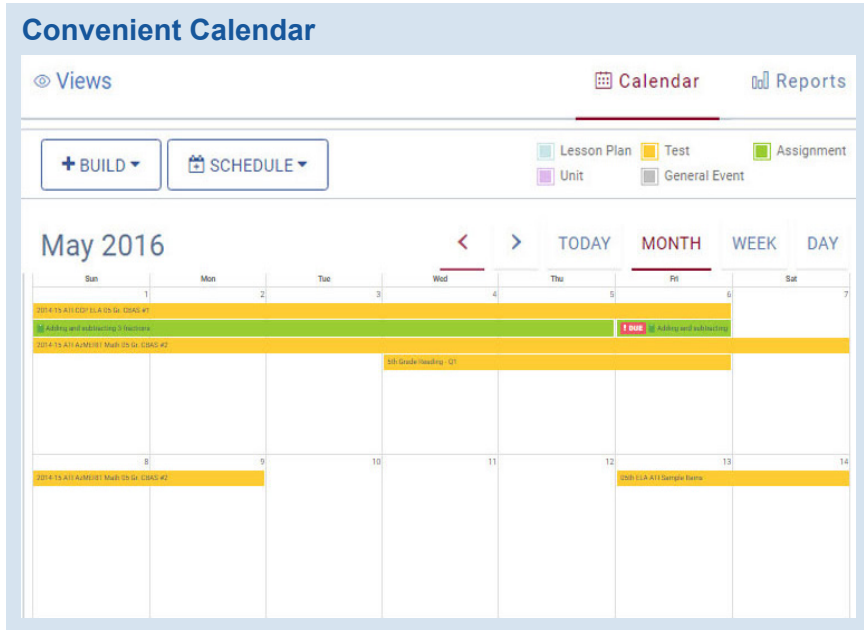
Convenient Calendar

Views

Calendar

Reports

BUILD

SCHEDULE

Lesson Plan

Test

Assignment

Unit

General Event

May 2016

TODAY

MONTH

WEEK

DAY

| Sun | Mon | Tue | Wed | Thu | Fri | Sat |
|---|---|---|---|---|---|---|
| 1 | 2 | 3 | 4 | 5 | 6 | 7 |
| 8 | 9 | 10 | 11 | 12 | 13 | 14 |

2014-15 A11 CCF ELA 05 Gr. CBAS #1

Adding and subtracting 3 fractions

DUE

Adding and subtracting

2014-15 A11 AzMERIT Math 05 Gr. CBAS #2

5th Grade Reading - Q1

2014-15 A11 AzMERIT Math 05 Gr. CBAS #2

05th ELA A11 Sample Items